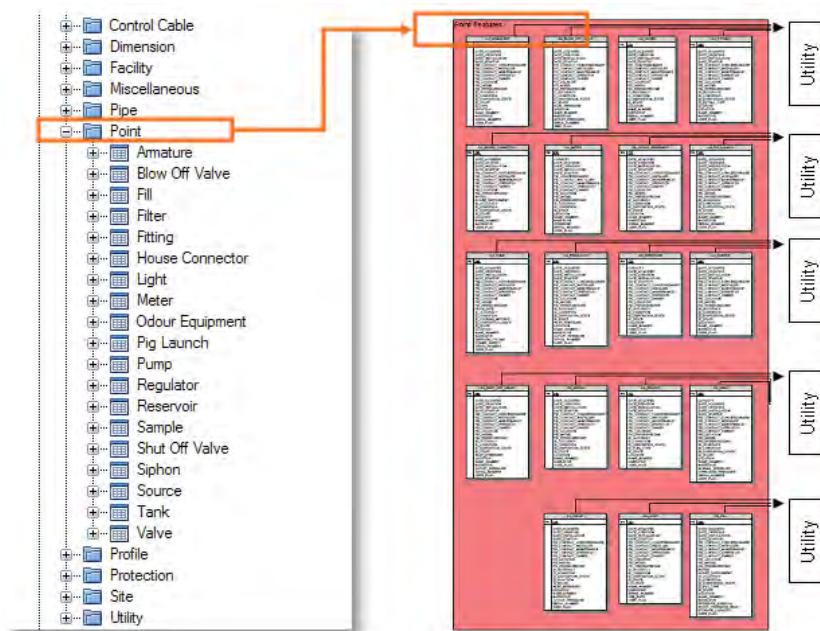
Control Cable
Dimension
Facility
Miscellaneous
Pipe
Point
Armature
Blow Off Valve
Fill
Filter
Fitting
House Connector
Light
Meter
Odour Equipment
Pig Launch
Pump
Regulator
Reservoir
Sample
Shut Off Valve
Siphon
Source
Tank
Valve
Profile
Protection
Site
Utility

Point Features

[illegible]

Utility
Utility
Utility
Utility
Utility